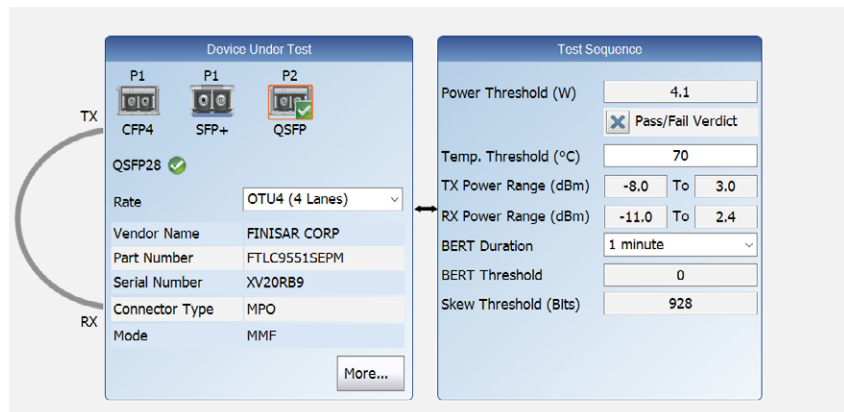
Device Under Test

P1 CFP4
P1 SFP+
P2 QSFP

TX
RX

QSFP28

| Rate | OTU4 (4 Lanes) |
|---|---|
| Vendor Name | FINISAR CORP |
| Part Number | FTLC9551SEPM |
| Serial Number | XV20RB9 |
| Connector Type | MPO |
| Mode | MMF |

More...

Test Sequence

| Power Threshold (W) | 4.1 | |
|---|---|---|
| | Pass/Fail Verdict | |
| Temp. Threshold (°C) | 70 | |
| TX Power Range (dBm) | -8.0 To | 3.0 |
| RX Power Range (dBm) | -11.0 To | 2.4 |
| BERT Duration | 1 minute | |
| BERT Threshold | 0 | |
| Skew Threshold (Bits) | 928 | |